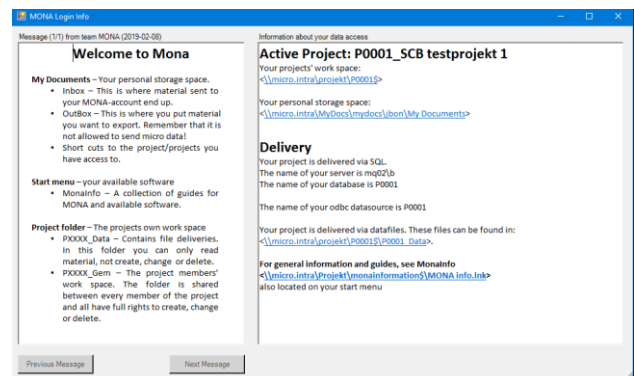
MONA Login Info

Message (1/1) from team MONA (2019-02-08)

Welcome to Mona

My Documents – Your personal storage space.
• Inbox – This is where material sent to your MONA-account end up.
• OutBox – This is where you put material you want to export. Remember that it is not allowed to send micro data!
• Short cuts to the project/projects you have access to.

Start menu – your available software
• MonaInfo – A collection of guides for MONA and available software.

Project folder – The projects own work space
• PXXXX_Data – Contains file deliveries. In this folder you can only read material, not create, change or delete.
• PXXXX_Gem – The project members' work space. The folder is shared between every member of the project and all have full rights to create, change or delete.

Previous Message
Next Message

Information about your data access

Active Project: P0001_SCB testprojekt 1
Your projects' work space:
<\\micro.intra\projekt\P0001$>

Your personal storage space:
<\\micro.intra\MyDocs\mydocs\jbon\My Documents>

Delivery
Your project is delivered via SQL.
The name of your server is mq02\b
The name of your database is P0001

The name of your odbc datasource is P0001

Your project is delivered via datafiles. These files can be found in:
<\\micro.intra\projekt\P0001$\P0001_Data>.

For general information and guides, see MonaInfo
<\\micro.intra\Projekt\monainformation$\MONA info.lnk>
also located on your start menu